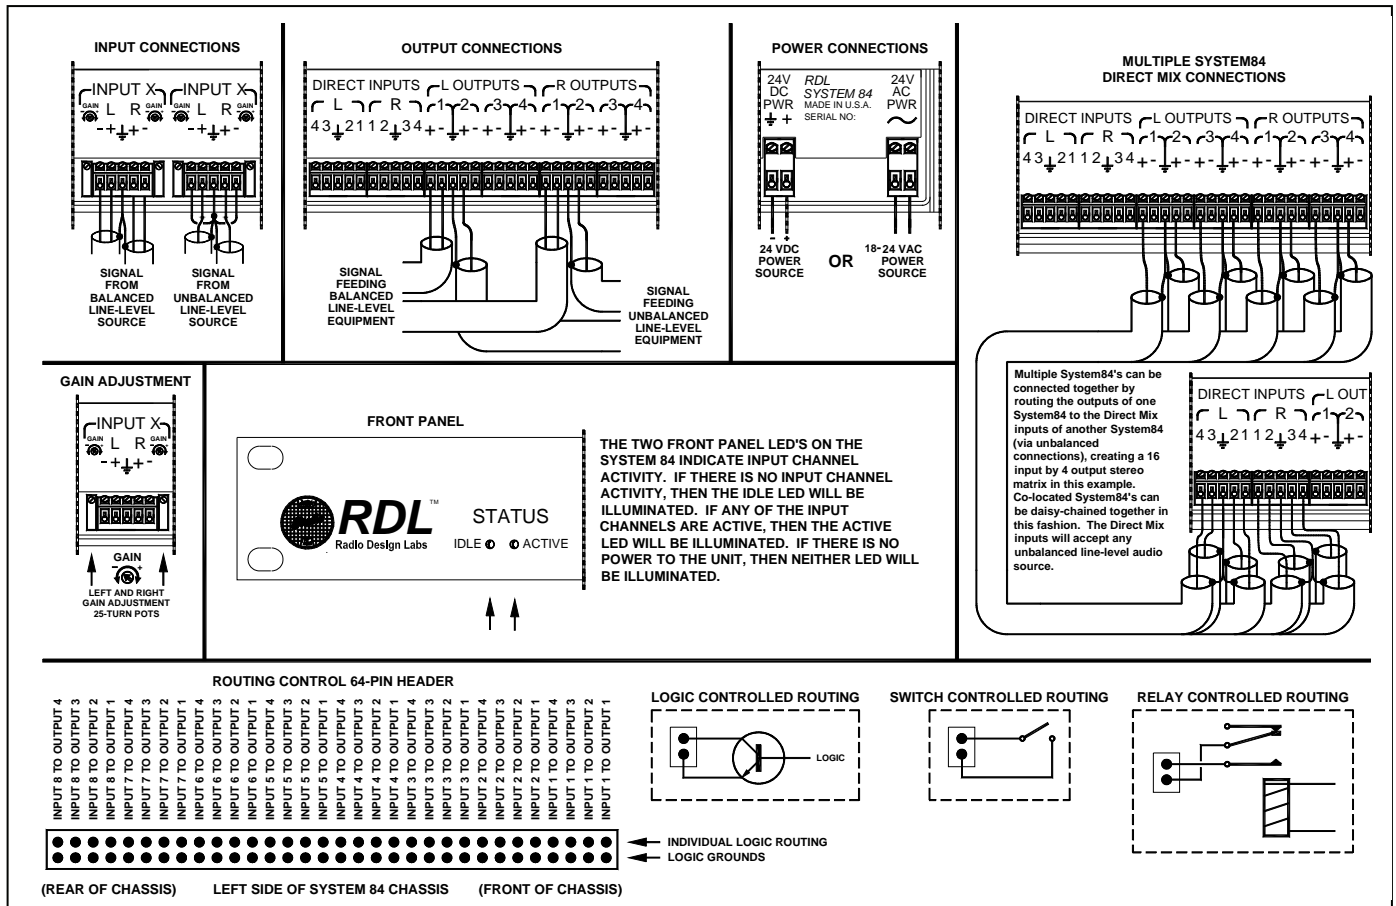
INPUT CONNECTIONS

INPUT X INPUT X
GAIN L R GAIN GAIN L R GAIN
-+⏚+- -+⏚+-

SIGNAL FROM BALANCED LINE-LEVEL SOURCE

SIGNAL FROM UNBALANCED LINE-LEVEL SOURCE

OUTPUT CONNECTIONS

DIRECT INPUTS L OUTPUTS R OUTPUTS
L R 1 2 3 4 1 2 3 4
43⏚21 12⏚34 +- +- +- +- +- +- +- +-

SIGNAL FEEDING BALANCED LINE-LEVEL EQUIPMENT

SIGNAL FEEDING UNBALANCED LINE-LEVEL EQUIPMENT

POWER CONNECTIONS

24V DC PWR
⏚ +
RDL SYSTEM 84
MADE IN U.S.A.
SERIAL NO:
24V AC PWR
~

- +
24 VDC POWER SOURCE

OR

18-24 VAC POWER SOURCE

MULTIPLE SYSTEM84 DIRECT MIX CONNECTIONS

DIRECT INPUTS L OUTPUTS R OUTPUTS
L R 1 2 3 4 1 2 3 4
43⏚21 12⏚34 +- +- +- +- +- +- +- +-

Multiple System84's can be connected together by routing the outputs of one System84 to the Direct Mix inputs of another System84 (via unbalanced connections), creating a 16 input by 4 output stereo matrix in this example. Co-located System84's can be daisy-chained together in this fashion. The Direct Mix inputs will accept any unbalanced line-level audio source.

DIRECT INPUTS L OUT
L R 1 2
43⏚21 12⏚34 +- +-

GAIN ADJUSTMENT

INPUT X
GAIN L R GAIN
-+⏚+-

GAIN
- +
LEFT AND RIGHT GAIN ADJUSTMENT 25-TURN POTS

FRONT PANEL

RDL™
Radio Design Labs

STATUS
IDLE ◐ ◐ ACTIVE

THE TWO FRONT PANEL LED'S ON THE SYSTEM 84 INDICATE INPUT CHANNEL ACTIVITY. IF THERE IS NO INPUT CHANNEL ACTIVITY, THEN THE IDLE LED WILL BE ILLUMINATED. IF ANY OF THE INPUT CHANNELS ARE ACTIVE, THEN THE ACTIVE LED WILL BE ILLUMINATED. IF THERE IS NO POWER TO THE UNIT, THEN NEITHER LED WILL BE ILLUMINATED.

ROUTING CONTROL 64-PIN HEADER

INPUT 8 TO OUTPUT 4
INPUT 8 TO OUTPUT 3
INPUT 8 TO OUTPUT 2
INPUT 8 TO OUTPUT 1
INPUT 7 TO OUTPUT 4
INPUT 7 TO OUTPUT 3
INPUT 7 TO OUTPUT 2
INPUT 7 TO OUTPUT 1
INPUT 6 TO OUTPUT 4
INPUT 6 TO OUTPUT 3
INPUT 6 TO OUTPUT 2
INPUT 6 TO OUTPUT 1
INPUT 5 TO OUTPUT 4
INPUT 5 TO OUTPUT 3
INPUT 5 TO OUTPUT 2
INPUT 5 TO OUTPUT 1
INPUT 4 TO OUTPUT 4
INPUT 4 TO OUTPUT 3
INPUT 4 TO OUTPUT 2
INPUT 4 TO OUTPUT 1
INPUT 3 TO OUTPUT 4
INPUT 3 TO OUTPUT 3
INPUT 3 TO OUTPUT 2
INPUT 3 TO OUTPUT 1
INPUT 2 TO OUTPUT 4
INPUT 2 TO OUTPUT 3
INPUT 2 TO OUTPUT 2
INPUT 2 TO OUTPUT 1
INPUT 1 TO OUTPUT 4
INPUT 1 TO OUTPUT 3
INPUT 1 TO OUTPUT 2
INPUT 1 TO OUTPUT 1

INDIVIDUAL LOGIC ROUTING
LOGIC GROUNDS

(REAR OF CHASSIS) LEFT SIDE OF SYSTEM 84 CHASSIS (FRONT OF CHASSIS)

LOGIC CONTROLLED ROUTING

LOGIC

SWITCH CONTROLLED ROUTING

RELAY CONTROLLED ROUTING